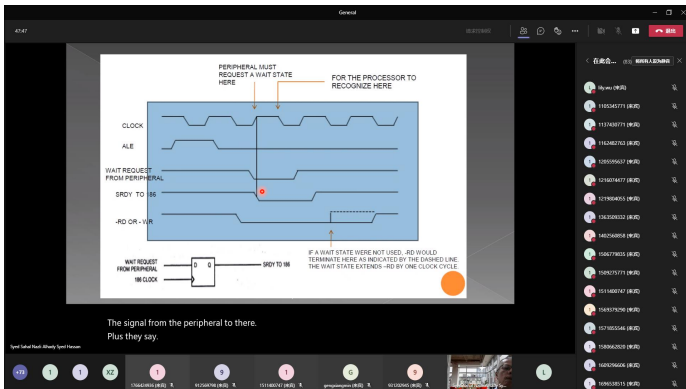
General

47:47

PERIPHERAL MUST REQUEST A WAIT STATE HERE

FOR THE PROCESSOR TO RECOGNIZE HERE

CLOCK

ALE

WAIT REQUEST FROM PERIPHERAL

SRDY TO 186

-RD OR - WR

IF A WAIT STATE WERE NOT USED, -RD WOULD TERMINATE HERE AS INDICATED BY THE DASHED LINE. THE WAIT STATE EXTENDS -RD BY ONE CLOCK CYCLE.

WAIT REQUEST FROM PERIPHERAL

D Q

SRDY TO 186

186 CLOCK

The signal from the peripheral to there.
Plus they say.

Syed Sahal Nazli Alhady Syed Hassan

+72

1

1

XZ

9

1

G

9

L

在此会...

lilyanu (来宾)

1105345771 (来宾)

1137430771 (来宾)

1162482763 (来宾)

1205956637 (来宾)

1216074477 (来宾)

1219804055 (来宾)

1363509332 (来宾)

1482568858 (来宾)

1506779835 (来宾)

1509275771 (来宾)

1531400747 (来宾)

1565979290 (来宾)

1571855546 (来宾)

1580662920 (来宾)

1609296606 (来宾)

1699538515 (来宾)